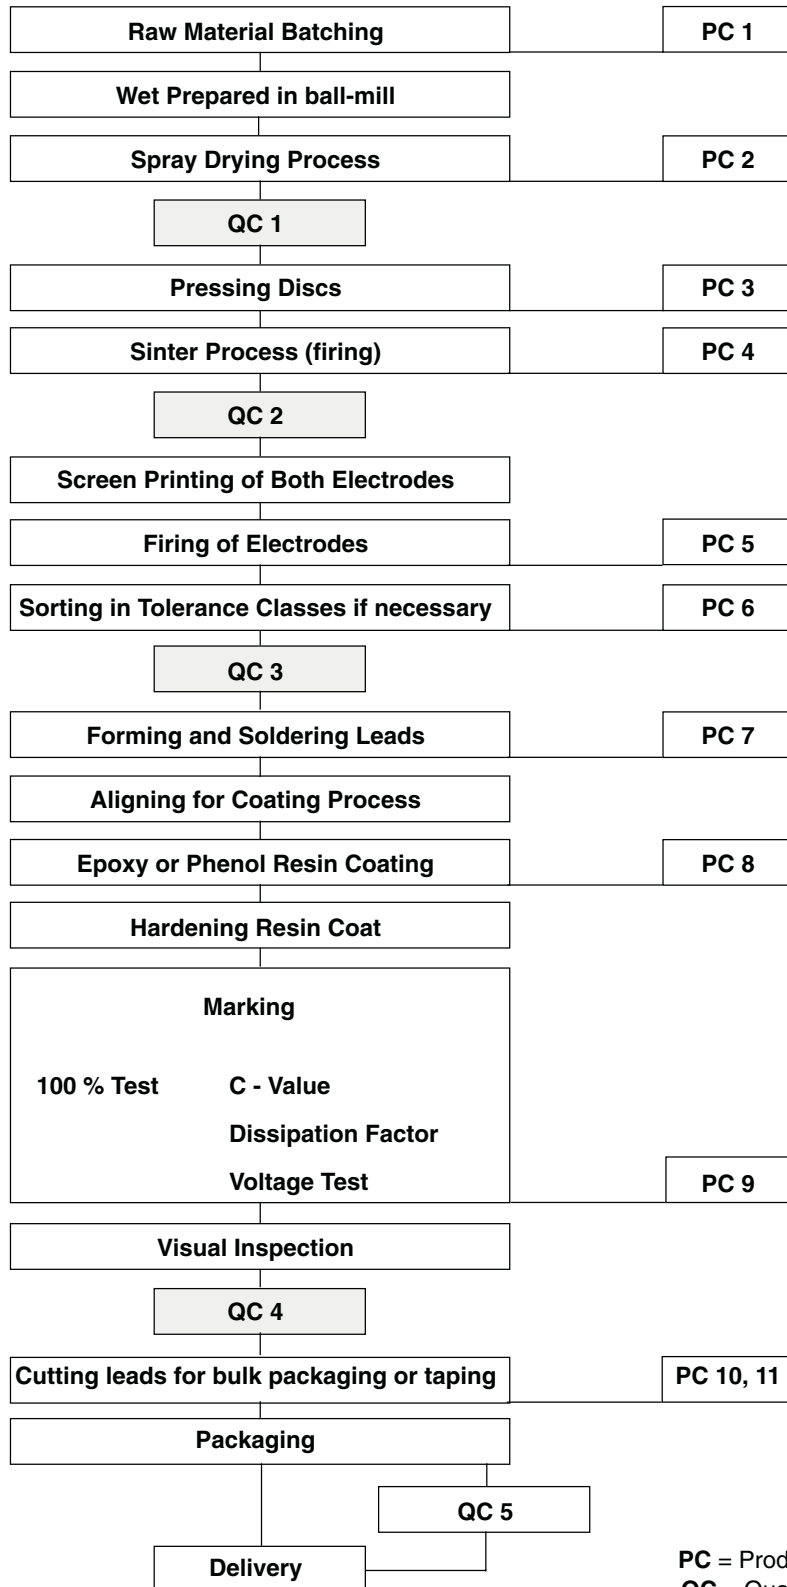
Raw Material Batching

PC 1

Wet Prepared in ball-mill

Spray Drying Process

PC 2

QC 1

Pressing Discs

PC 3

Sinter Process (firing)

PC 4

QC 2

Screen Printing of Both Electrodes

Firing of Electrodes

PC 5

Sorting in Tolerance Classes if necessary

PC 6

QC 3

Forming and Soldering Leads

PC 7

Aligning for Coating Process

Epoxy or Phenol Resin Coating

PC 8

Hardening Resin Coat

Marking

100 % Test C - Value

Dissipation Factor

Voltage Test

PC 9

Visual Inspection

QC 4

Cutting leads for bulk packaging or taping

PC 10, 11

Packaging

QC 5

Delivery

PC = Prod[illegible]

QC = Qua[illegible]